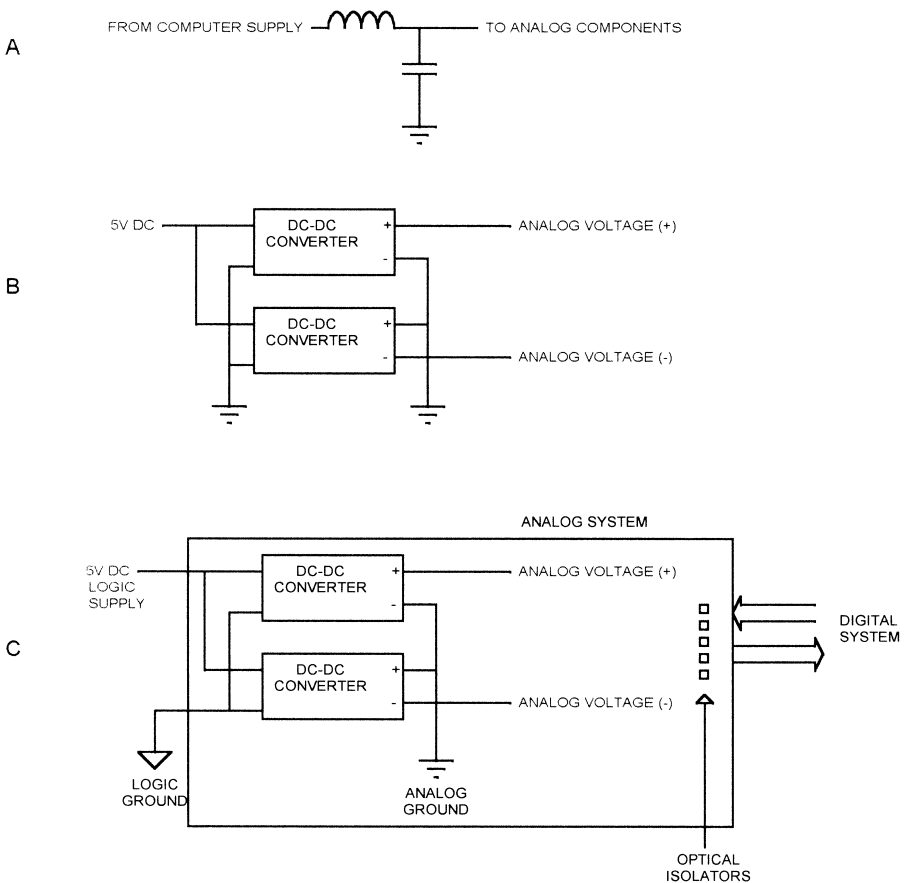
A

FROM COMPUTER SUPPLY

TO ANALOG COMPONENTS

B

5V DC

DC-DC CONVERTER

+

-

ANALOG VOLTAGE (+)

DC-DC CONVERTER

+

-

ANALOG VOLTAGE (-)

C

ANALOG SYSTEM

5V DC LOGIC SUPPLY

DC-DC CONVERTER

+

-

ANALOG VOLTAGE (+)

DC-DC CONVERTER

+

-

ANALOG VOLTAGE (-)

DIGITAL SYSTEM

LOGIC GROUND

ANALOG GROUND

OPTICAL ISOLATORS